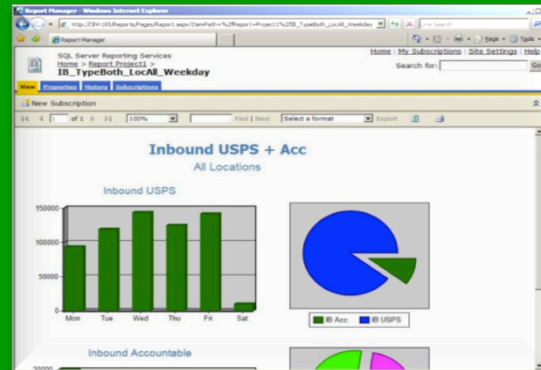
Report Manager - Windows Internet Explorer

http://f3hh195/ReportsPages/Report.aspx?ItemPath=%2fReport+Project1%2fIB_TypeBoth_LocAll_Weekday

Live Search

Report Manager

Page Tools

SQL Server Reporting Services
Home > Report Project1 >
IB_TypeBoth_LocAll_Weekday

Home | My Subscriptions | Site Settings | Help

Search for: Go

View Properties History Subscriptions

New Subscription

of 1 100% Find | Next Select a format Export

Inbound USPS + Acc
All Locations

Inbound USPS

150000
100000
50000
0

Mon Tue Wed Thu Fri Sat

IB Acc IB USPS

Inbound Accountable

20000